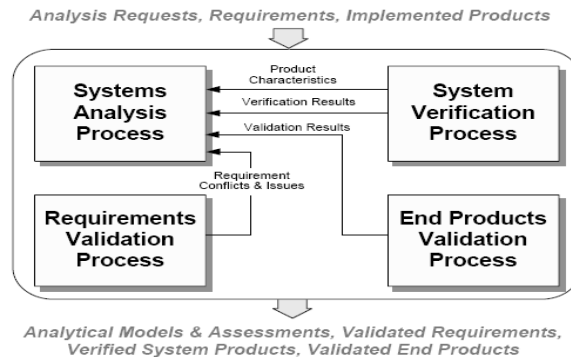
Analysis Requests, Requirements, Implemented Products

Systems Analysis Process

Product Characteristics

Verification Results

Validation Results

System Verification Process

Requirement Conflicts & Issues

Requirements Validation Process

End Products Validation Process

Analytical Models & Assessments, Validated Requirements, Verified System Products, Validated End Products